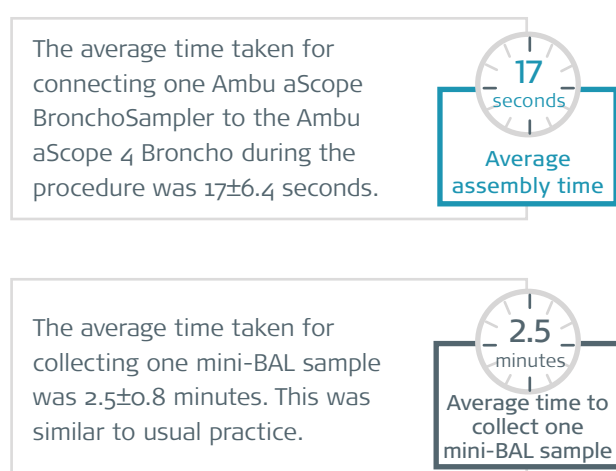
The average time taken for connecting one Ambu aScope BronchoSampler to the Ambu aScope 4 Broncho during the procedure was 17±6.4 seconds.

17
seconds
Average assembly time

The average time taken for collecting one mini-BAL sample was 2.5±0.8 minutes. This was similar to usual practice.

2.5
minutes
Average time to collect one mini-BAL sample